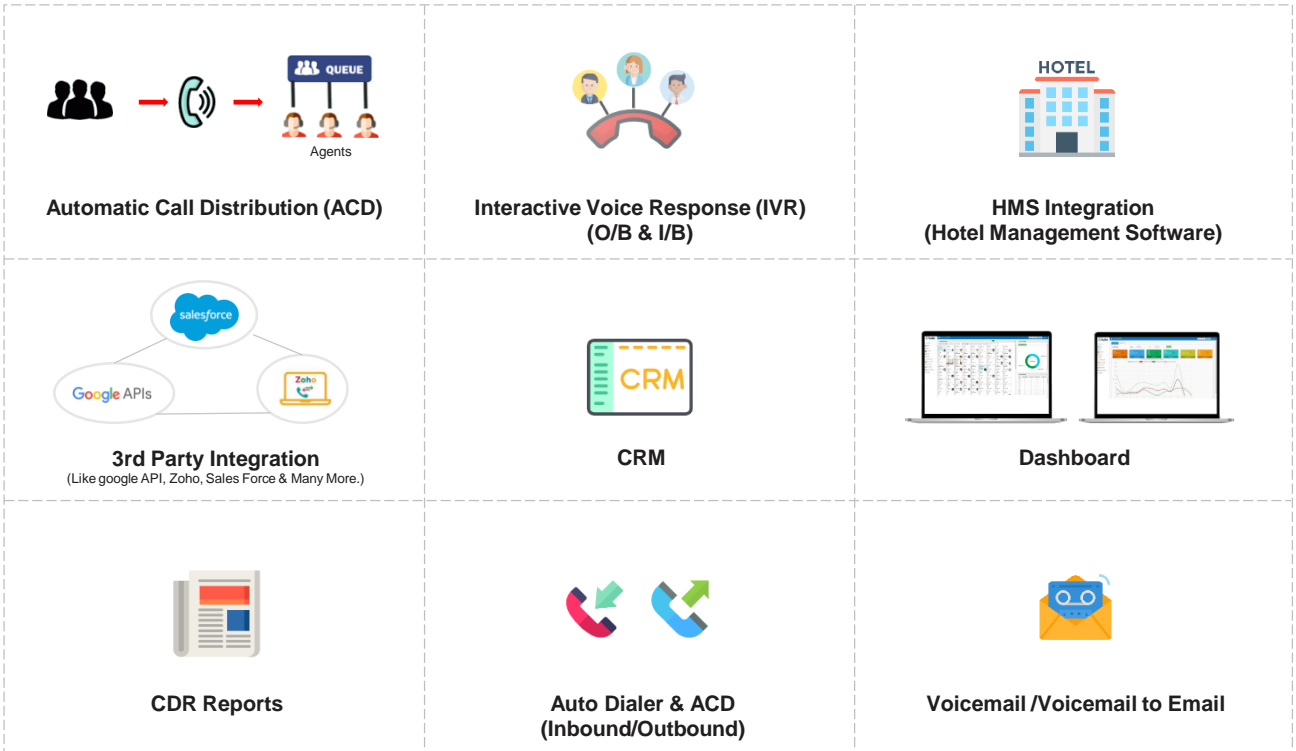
QUEUE

Agents

Automatic Call Distribution (ACD)

Interactive Voice Response (IVR) (O/B & I/B)

HOTEL

HMS Integration (Hotel Management Software)

salesforce

Google APIs

Zoho

3rd Party Integration
(Like google API, Zoho, Sales Force & Many More.)

CRM

CRM

Dashboard

CDR Reports

Auto Dialer & ACD (Inbound/Outbound)

Voicemail /Voicemail to Email